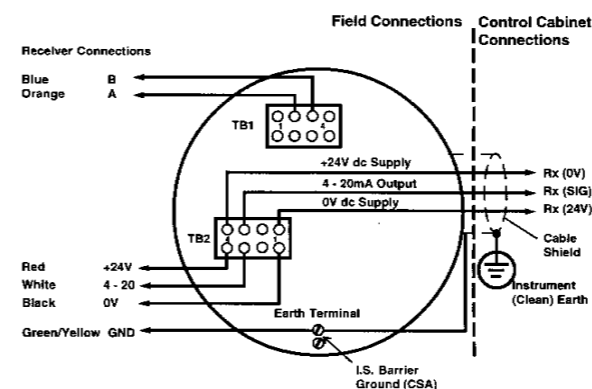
Field Connections

Control Cabinet Connections

Receiver Connections

Blue B

Orange A

TB1

+24V dc Supply

4 - 20mA Output

0V dc Supply

Rx (0V)

Rx (SIG)

Rx (24V)

TB2

Cable Shield

Red +24V

White 4 - 20

Black 0V

Instrument (Clean) Earth

Earth Terminal

Green/Yellow GND

I.S. Barrier Ground (CSA)